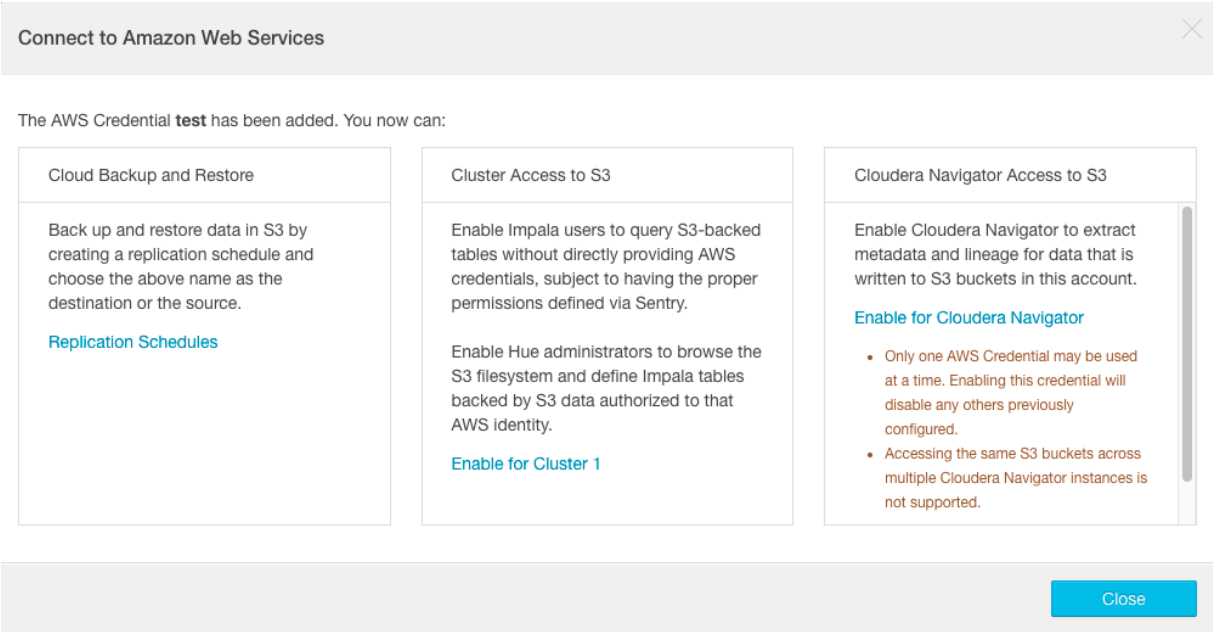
Connect to Amazon Web Services

×

The AWS Credential **test** has been added. You now can:

Cloud Backup and Restore

Back up and restore data in S3 by creating a replication schedule and choose the above name as the destination or the source.

Replication Schedules

Cluster Access to S3

Enable Impala users to query S3-backed tables without directly providing AWS credentials, subject to having the proper permissions defined via Sentry.

Enable Hue administrators to browse the S3 filesystem and define Impala tables backed by S3 data authorized to that AWS identity.

Enable for Cluster 1

Cloudera Navigator Access to S3

Enable Cloudera Navigator to extract metadata and lineage for data that is written to S3 buckets in this account.

Enable for Cloudera Navigator

- Only one AWS Credential may be used at a time. Enabling this credential will disable any others previously configured.
- Accessing the same S3 buckets across multiple Cloudera Navigator instances is not supported.

Close